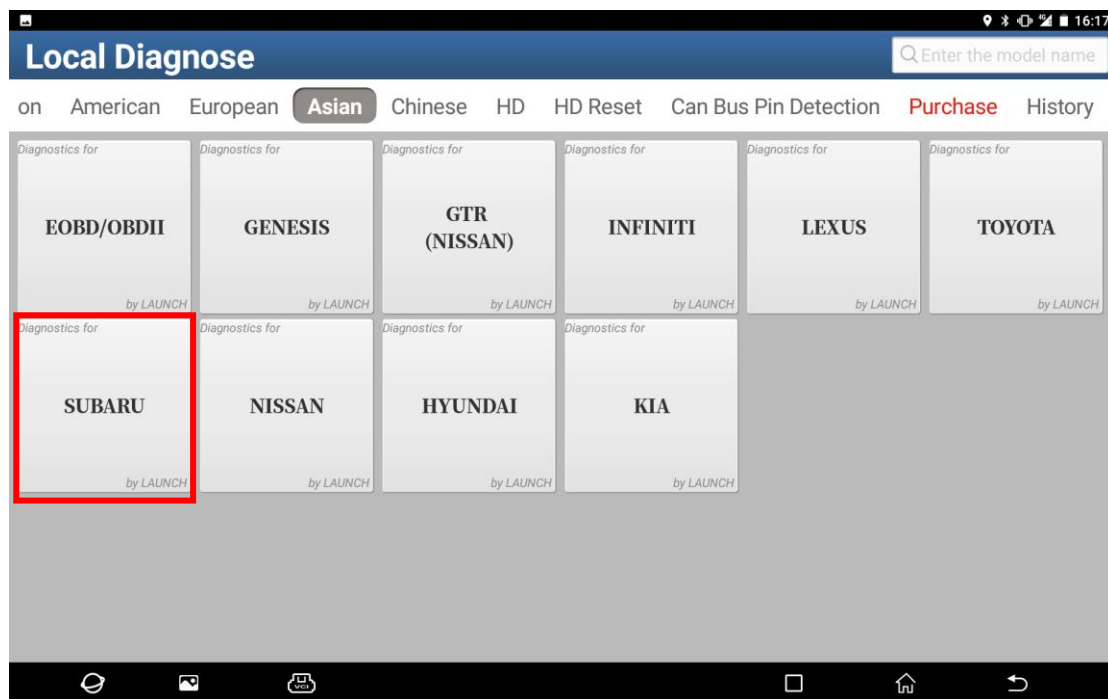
16:17

Local Diagnose

Enter the model name

on American European Asian Chinese HD HD Reset Can Bus Pin Detection Purchase History

Diagnostics for
EOBD/OBDII
by LAUNCH

Diagnostics for
GENESIS
by LAUNCH

Diagnostics for
GTR (NISSAN)
by LAUNCH

Diagnostics for
INFINITI
by LAUNCH

Diagnostics for
LEXUS
by LAUNCH

Diagnostics for
TOYOTA
by LAUNCH

Diagnostics for
SUBARU
by LAUNCH

Diagnostics for
NISSAN
by LAUNCH

Diagnostics for
HYUNDAI
by LAUNCH

Diagnostics for
KIA
by LAUNCH

VCI